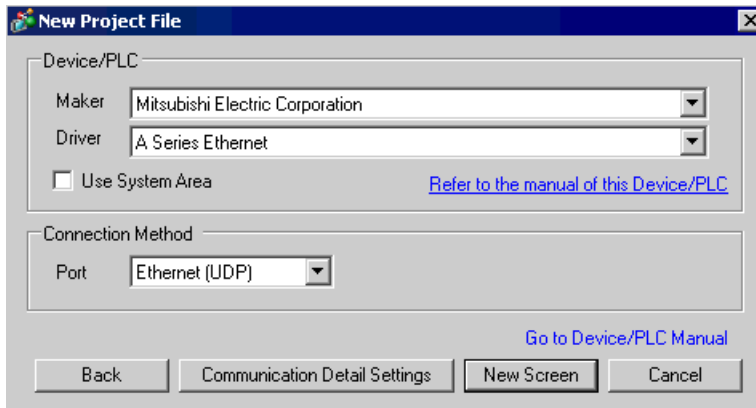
New Project File

Device/PLC

Maker Mitsubishi Electric Corporation

Driver A Series Ethernet

Use System Area

Refer to the manual of this Device/PLC

Connection Method

Port Ethernet (UDP)

Go to Device/PLC Manual

Back

Communication Detail Settings

New Screen

Cancel